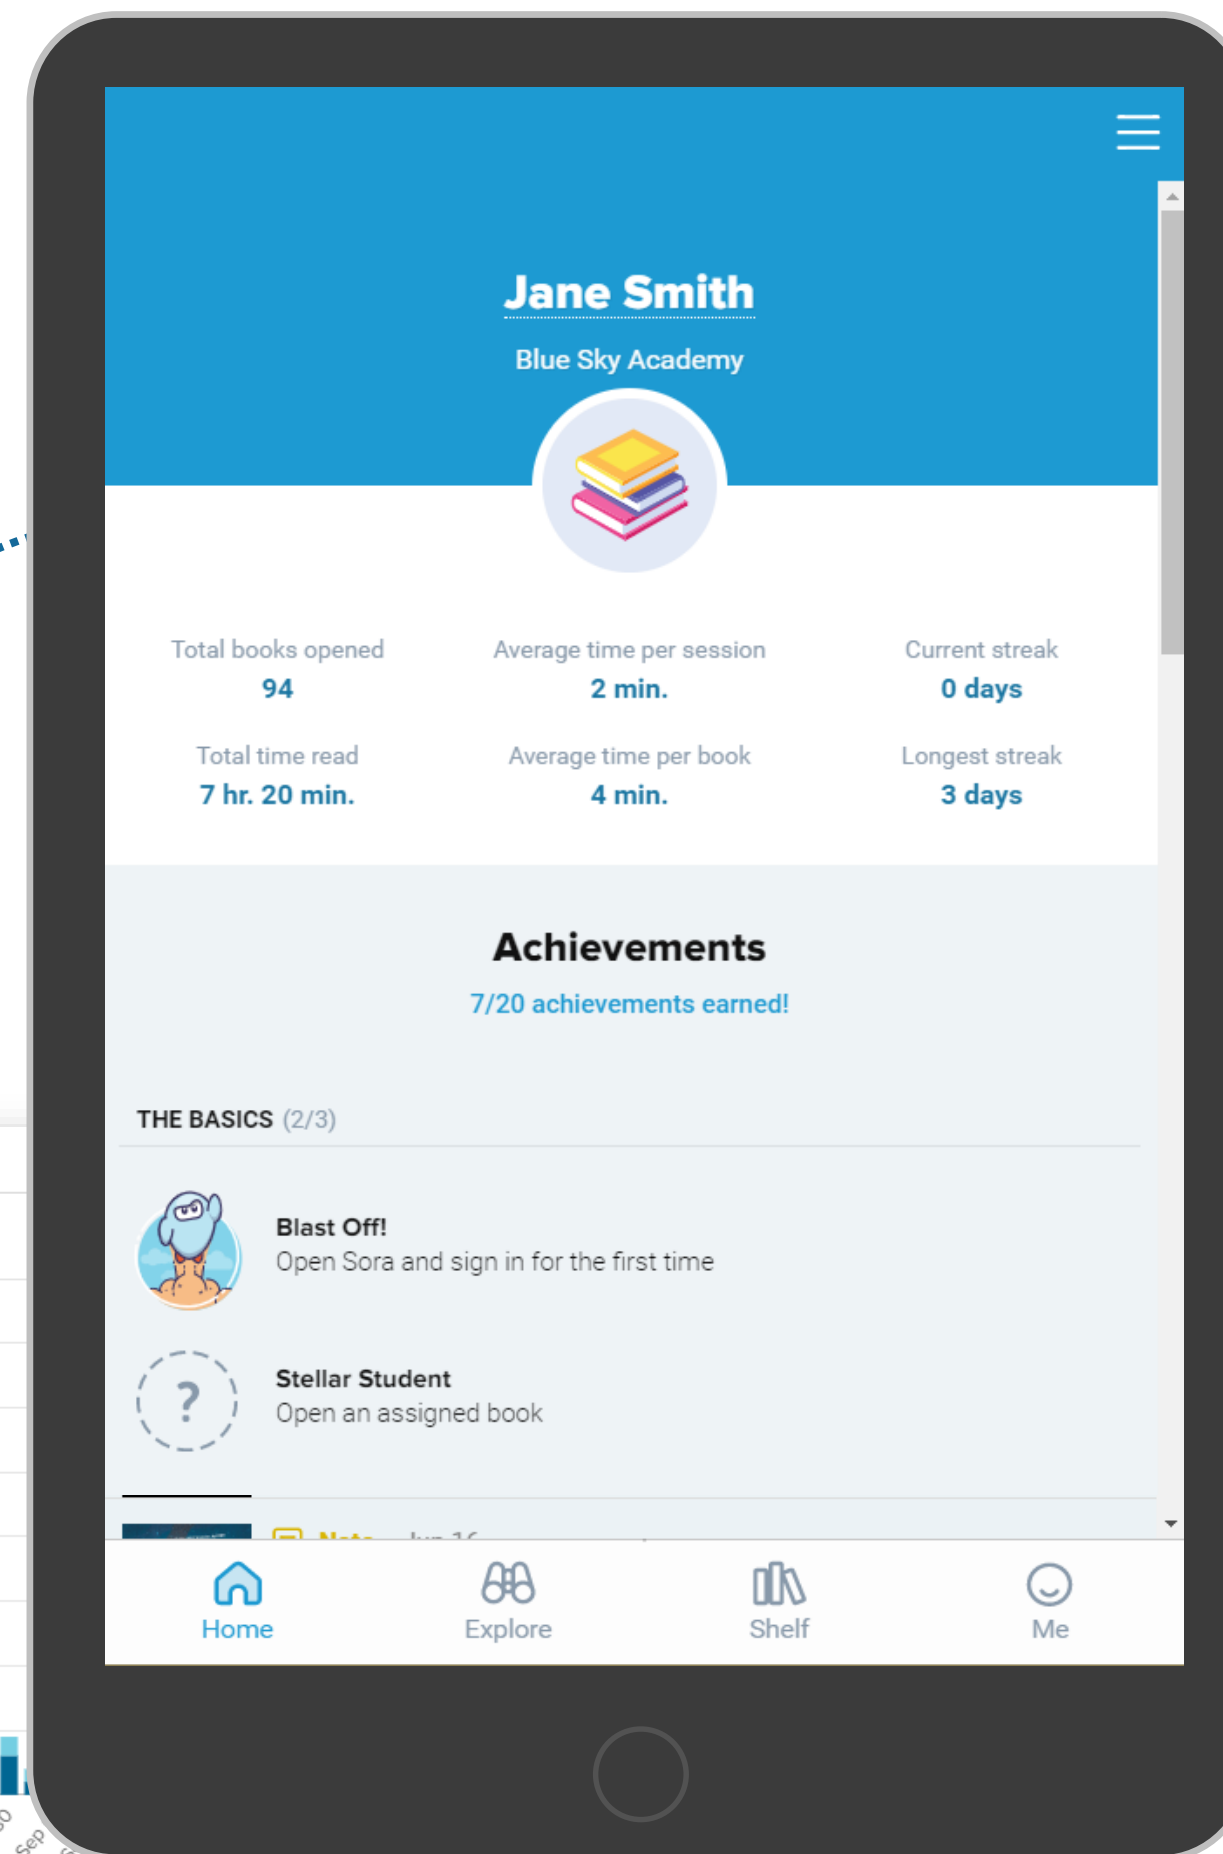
Jane Smith

Blue Sky Academy

Total books opened
94

Average time per session
2 min.

Current streak
0 days

Total time read
7 hr. 20 min.

Average time per book
4 min.

Longest streak
3 days

Achievements

7/20 achievements earned!

THE BASICS (2/3)

Blast Off!
Open Sora and sign in for the first time

?

Stellar Student
Open an assigned book

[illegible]

Home
Explore
Shelf
Me

Sep